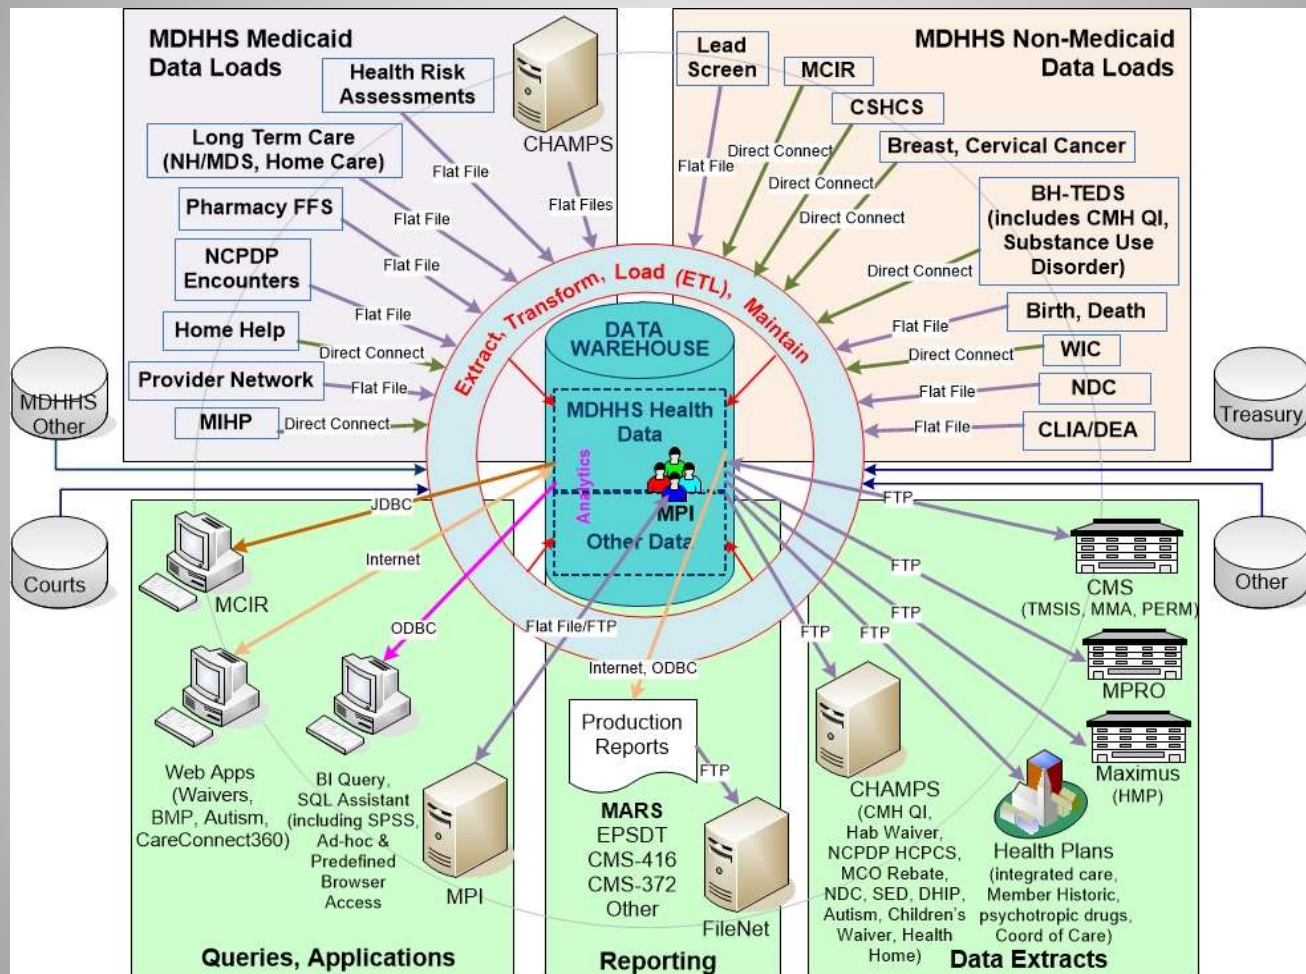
MDHHS Medicaid Data Loads

Health Risk Assessments

CHAMPS

Long Term Care (NH/MDS, Home Care)

Pharmacy FFS

NCPDP Encounters

Home Help

Provider Network

MIHP

Flat File

Flat Files

Flat File

Flat File

Flat File

Direct Connect

Flat File

Direct Connect

Lead Screen

MCIR

MDHHS Non-Medicaid Data Loads

CSHCS

Breast, Cervical Cancer

BH-TEDS (includes CMH QI, Substance Use Disorder)

Birth, Death

WIC

NDC

CLIA/DEA

Flat File

Direct Connect

Direct Connect

Direct Connect

Direct Connect

Flat File

Direct Connect

Flat File

Flat File

Extract, Transform, Load (ETL), Maintain

DATA WAREHOUSE

MDHHS Health Data

Analytics

MPI

Other Data

MDHHS Other

Treasury

Courts

Other

JDBC

Internet

ODBC

Flat File/FTP

Internet, ODBC

FTP

FTP

FTP

FTP

FTP

MCIR

Web Apps (Waivers, BMP, Autism, CareConnect360)

BI Query, SQL Assistant (including SPSS, Ad-hoc & Predefined Browser Access

MPI

Queries, Applications

Production Reports

FTP

MARS
EPSDT
CMS-416
CMS-372
Other

FileNet

Reporting

CMS (TMSIS, MMA, PERM)

MPRO

Maximus (HMP)

CHAMPS (CMH QI, Hab Waiver, NCPDP HCPCS, MCO Rebate, NDC, SED, DHIP, Autism, Children's Waiver, Health Home)

Health Plans (integrated care, Member Historic, psychotropic drugs, Coord of Care)

Data Extracts